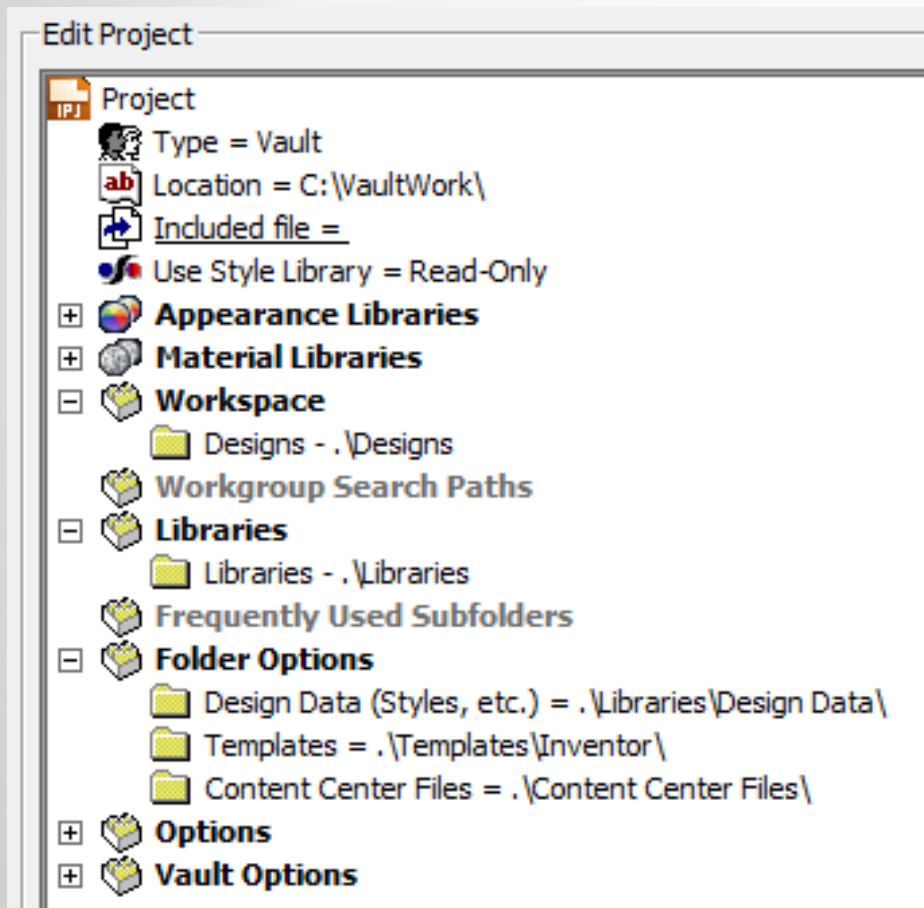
Edit Project

IPJ Project
Type = Vault
ab Location = C:\VaultWork\
Included file =
Use Style Library = Read-Only
Appearance Libraries
Material Libraries
Workspace
Designs - .\Designs
Workgroup Search Paths
Libraries
Libraries - .\Libraries
Frequently Used Subfolders
Folder Options
Design Data (Styles, etc.) = .\Libraries\Design Data\
Templates = .\Templates\Inventor\
Content Center Files = .\Content Center Files\
Options
Vault Options